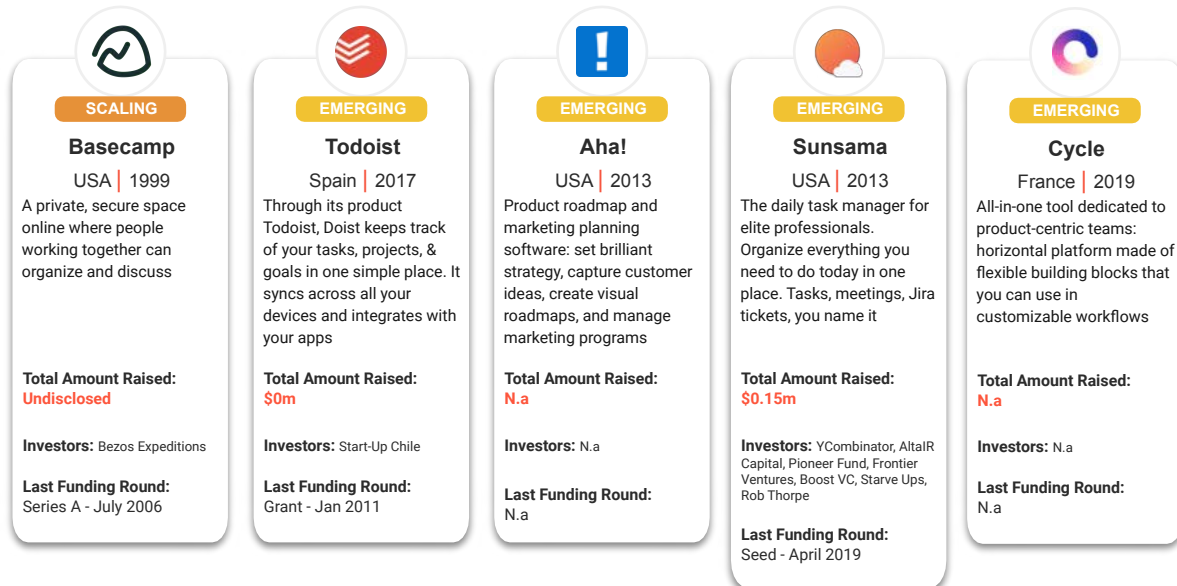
SCALING

Basecamp

USA | 1999

A private, secure space online where people working together can organize and discuss

Total Amount Raised:
Undisclosed

Investors: Bezos Expeditions

Last Funding Round:
Series A - July 2006

EMERGING

Todoist

Spain | 2017

Through its product Todoist, Doist keeps track of your tasks, projects, & goals in one simple place. It syncs across all your devices and integrates with your apps

Total Amount Raised:
$0m

Investors: Start-Up Chile

Last Funding Round:
Grant - Jan 2011

EMERGING

Aha!

USA | 2013

Product roadmap and marketing planning software: set brilliant strategy, capture customer ideas, create visual roadmaps, and manage marketing programs

Total Amount Raised:
N.a

Investors: N.a

Last Funding Round:
N.a

EMERGING

Sunsama

USA | 2013

The daily task manager for elite professionals. Organize everything you need to do today in one place. Tasks, meetings, Jira tickets, you name it

Total Amount Raised:
$0.15m

Investors: YCombinator, AltaIR Capital, Pioneer Fund, Frontier Ventures, Boost VC, Starve Ups, Rob Thorpe

Last Funding Round:
Seed - April 2019

EMERGING

Cycle

France | 2019

All-in-one tool dedicated to product-centric teams: horizontal platform made of flexible building blocks that you can use in customizable workflows

Total Amount Raised:
N.a

Investors: N.a

Last Funding Round:
N.a